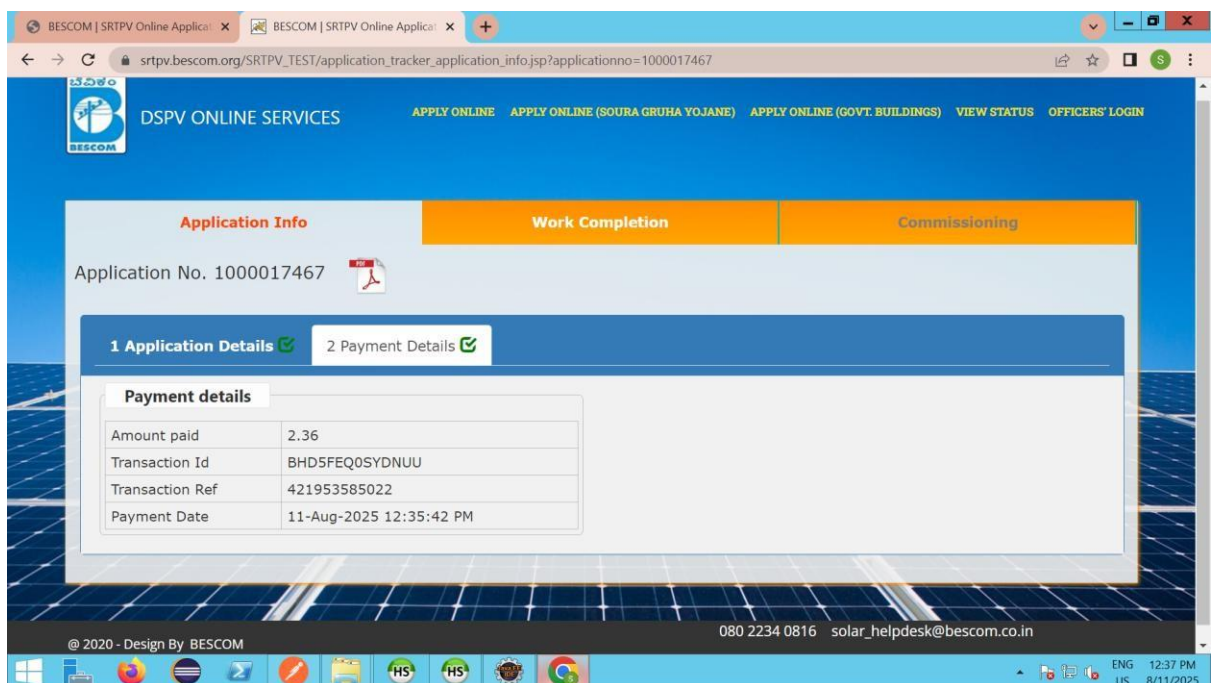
BESCOM | SRTPV Online Applicat ×
BESCOM | SRTPV Online Applicat ×

srtpv.bescom.org/SRTPV_TEST/application_tracker_application_info.jsp?applicationno=1000017467

ಬೆವಿಕಂ
BESCOM
DSPV ONLINE SERVICES

APPLY ONLINE   APPLY ONLINE (SOURA GRUHA YOJANE)   APPLY ONLINE (GOVT. BUILDINGS)   VIEW STATUS   OFFICERS' LOGIN

Application Info | Work Completion | Commissioning

Application No. 1000017467

1 Application Details   2 Payment Details

Payment details

| Amount paid | 2.36 |
|---|---|
| Transaction Id | BHD5FEQ0SYDNUU |
| Transaction Ref | 421953585022 |
| Payment Date | 11-Aug-2025 12:35:42 PM |

@ 2020 - Design By BESCOM
080 2234 0816   solar_helpdesk@bescom.co.in

ENG US 12:37 PM 8/11/2025